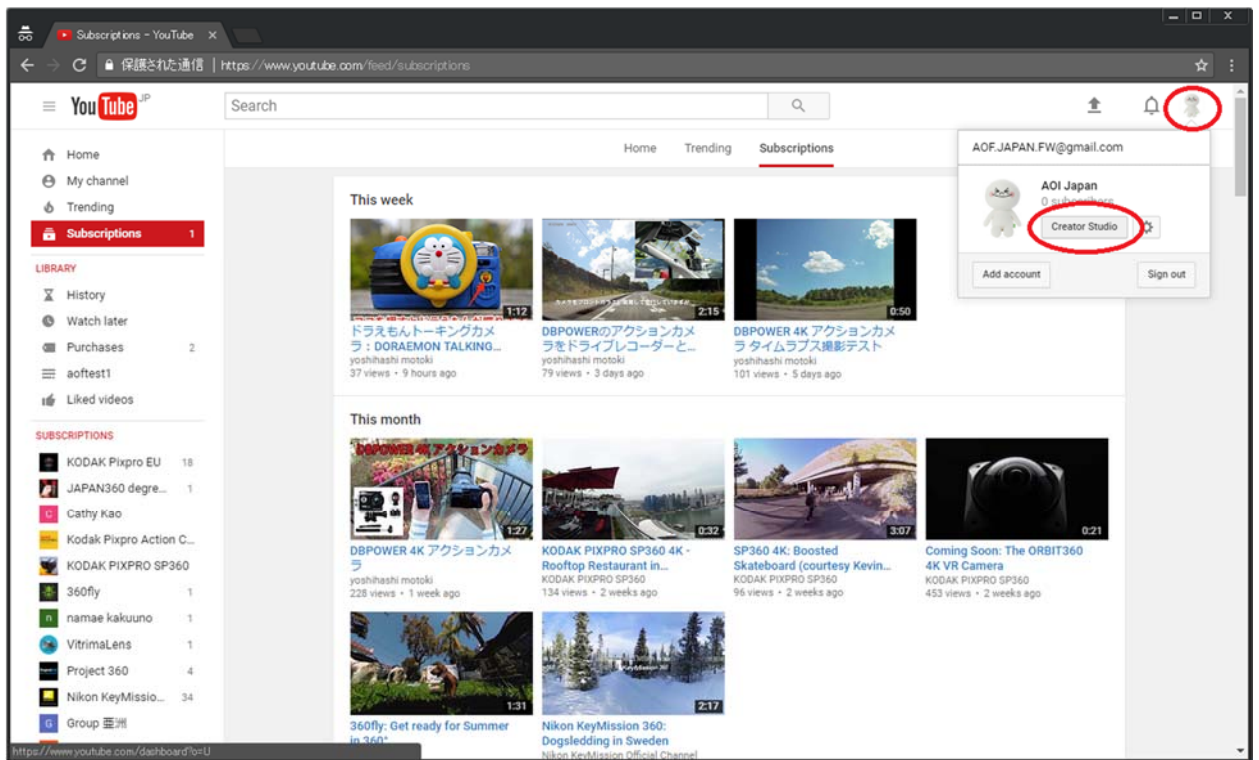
Subscriptions - YouTube

保護された通信 | https://www.youtube.com/feed/subscriptions

YouTube JP

Search

Home
My channel
Trending
Subscriptions 1

LIBRARY
History
Watch later
Purchases 2
aoftest1
Liked videos

SUBSCRIPTIONS
KODAK Pixpro EU 18
JAPAN360 degre... 1
Cathy Kao
Kodak Pixpro Action C...
KODAK PIXPRO SP360
360fly 1
namae kakuuno 1
VitrimaLens 1
Project 360 4
Nikon KeyMissio... 34
Group 亜洲

Home Trending Subscriptions

This week

1:12
ドラえもんトーキングカメラ：DORAEMON TALKING...
yoshihashi motoki
37 views • 9 hours ago

2:15
DBPOWERのアクションカメラをドライブレコーダーと...
yoshihashi motoki
79 views • 3 days ago

0:50
DBPOWER 4K アクションカメラ タイムラプス撮影テスト
yoshihashi motoki
101 views • 5 days ago

This month

DBPOWER 4K アクションカメラ
1:27
DBPOWER 4K アクションカメラ
yoshihashi motoki
228 views • 1 week ago

0:32
KODAK PIXPRO SP360 4K - Rooftop Restaurant in...
KODAK PIXPRO SP360
134 views • 2 weeks ago

3:07
SP360 4K: Boosted Skateboard (courtesy Kevin...
KODAK PIXPRO SP360
96 views • 2 weeks ago

0:21
Coming Soon: The ORBIT360 4K VR Camera
KODAK PIXPRO SP360
453 views • 2 weeks ago

1:31
360fly: Get ready for Summer in 360°

2:17
Nikon KeyMission 360: Dogsledding in Sweden
Nikon KeyMission Official Channel

AOF.JAPAN.FW@gmail.com
AOI Japan
0 subscribers
Creator Studio
Add account
Sign out

https://www.youtube.com/dashboard?o=U